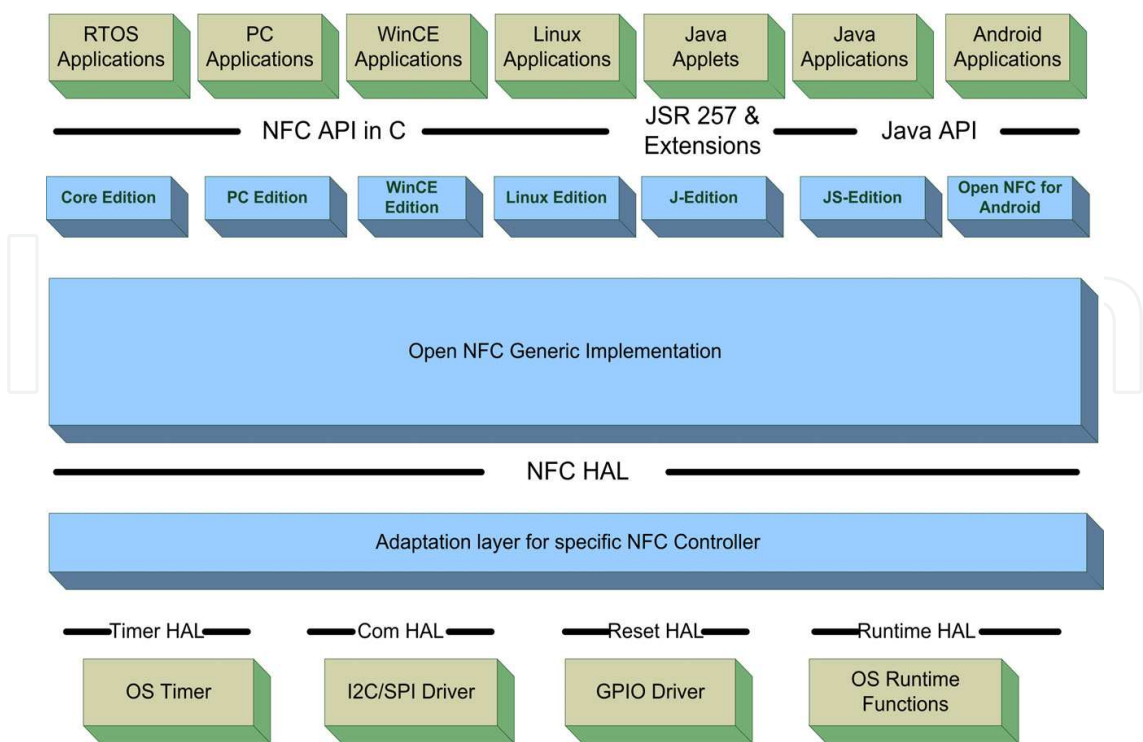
RTOS Applications

PC Applications

WinCE Applications

Linux Applications

Java Applets

Java Applications

Android Applications

NFC API in C

JSR 257 & Extensions

Java API

Core Edition

PC Edition

WinCE Edition

Linux Edition

J-Edition

JS-Edition

Open NFC for Android

Open NFC Generic Implementation

NFC HAL

Adaptation layer for specific NFC Controller

Timer HAL

Com HAL

Reset HAL

Runtime HAL

OS Timer

I2C/SPI Driver

GPIO Driver

OS Runtime Functions